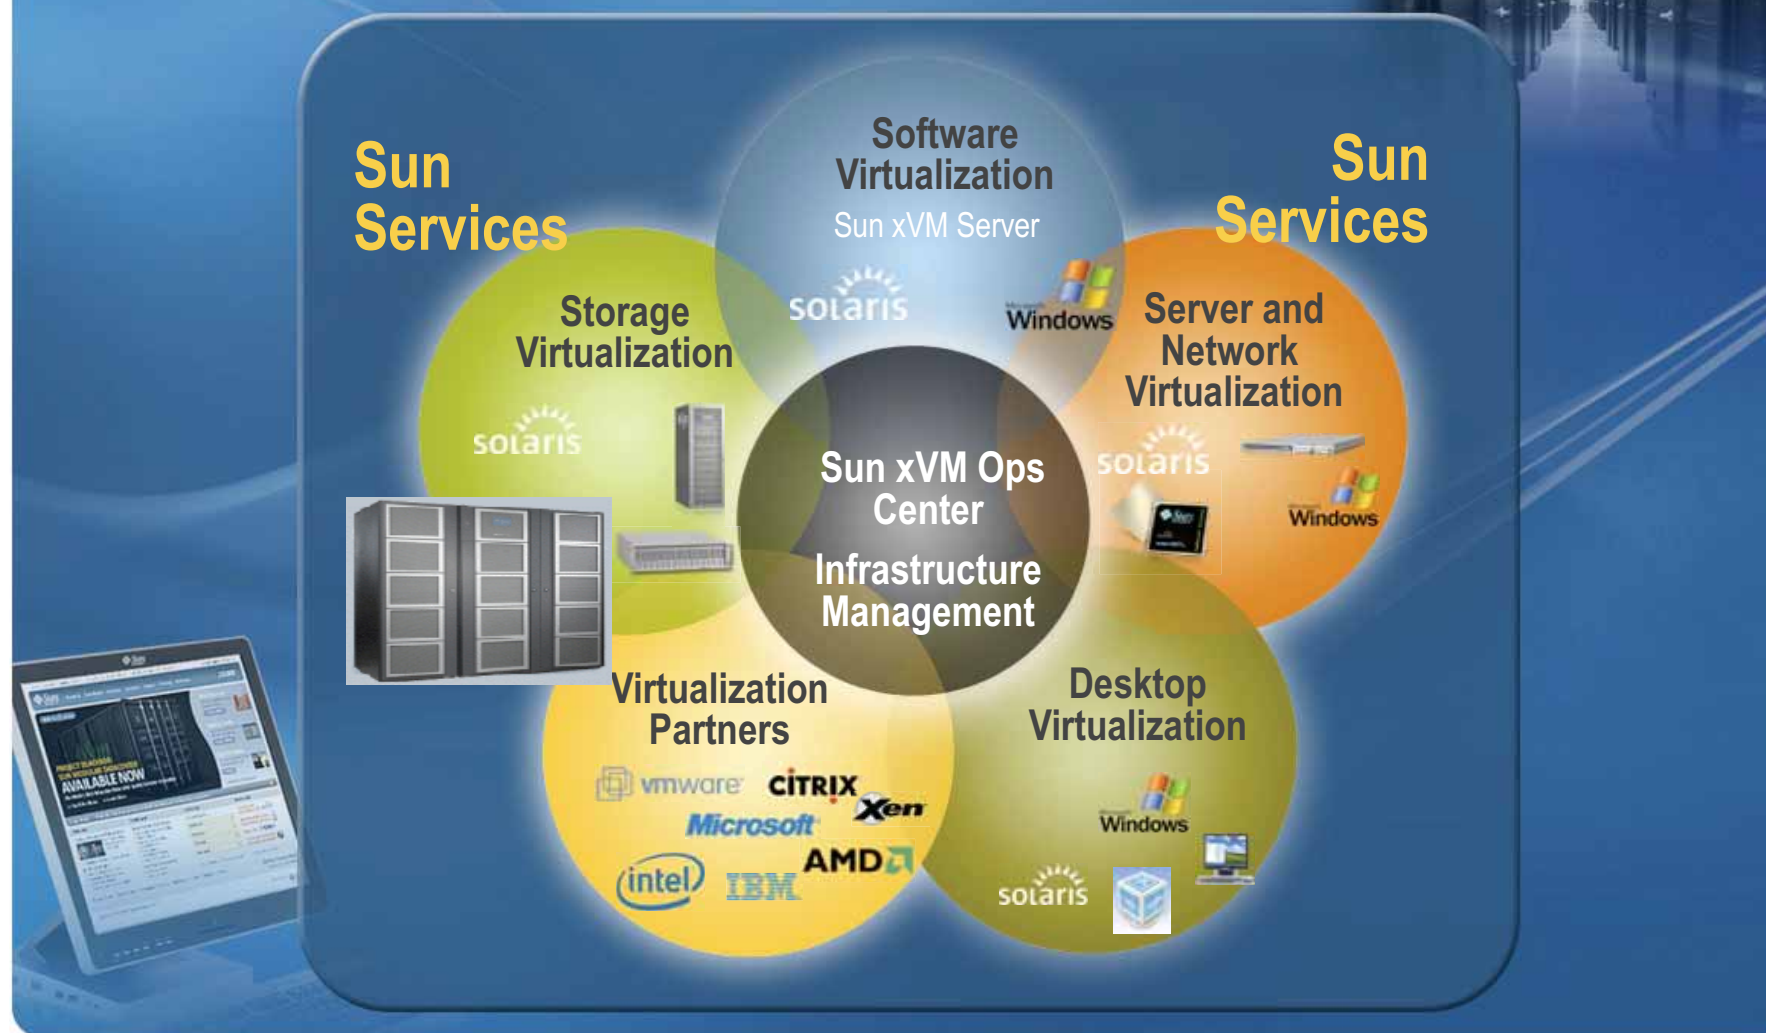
Sun Services

Software Virtualization
Sun xVM Server

Sun Services

Storage Virtualization

solaris

solaris

Windows

Server and Network Virtualization

solaris

Windows

Sun xVM Ops Center
Infrastructure Management

Virtualization Partners

vmware

CITRIX

Xen

Microsoft

AMD

intel

IBM

Desktop Virtualization

Windows

solaris

AVAILABLE NOW